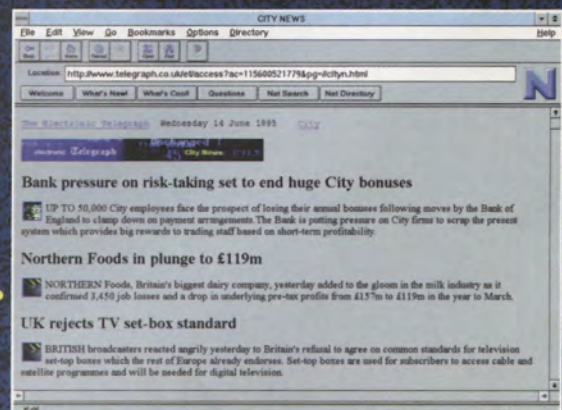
CITY NEWS

File Edit View Go Bookmarks Options Directory Help

Location: http://www.telegraph.co.uk/et/access?ac=115600521779&pg=/cityn.html

Welcome What's New! What's Cool! Questions Net Search Net Directory

N

The Electronic Telegraph Wednesday 14 June 1995 City

Electronic Telegraph City News

Bank pressure on risk-taking set to end huge City bonuses

UP TO 50,000 City employees face the prospect of losing their annual bonuses following moves by the Bank of England to clamp down on payment arrangements. The Bank is putting pressure on City firms to scrap the present system which provides big rewards to trading staff based on short-term profitability.

Northern Foods in plunge to £119m

NORTHERN Foods, Britain's biggest dairy company, yesterday added to the gloom in the milk industry as it confirmed 3,450 job losses and a drop in underlying pre-tax profits from £157m to £119m in the year to March.

UK rejects TV set-box standard

BRITISH broadcasters reacted angrily yesterday to Britain's refusal to agree on common standards for television set-top boxes which the rest of Europe already endorses. Set-top boxes are used for subscribers to access cable and satellite programmes and will be needed for digital television.